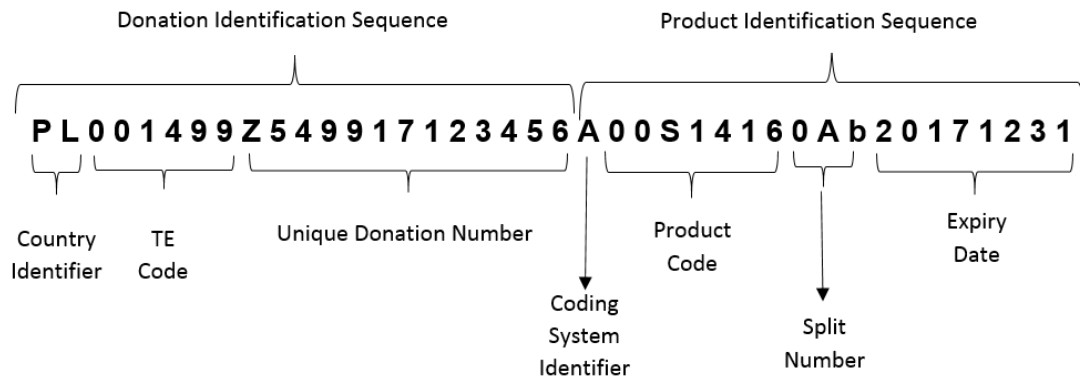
Donation Identification Sequence

Product Identification Sequence

PL001499Z54991712 3456A00S14160Ab20171231

Country Identifier

TE Code

Unique Donation Number

Coding System Identifier

Product Code

Split Number

Expiry Date